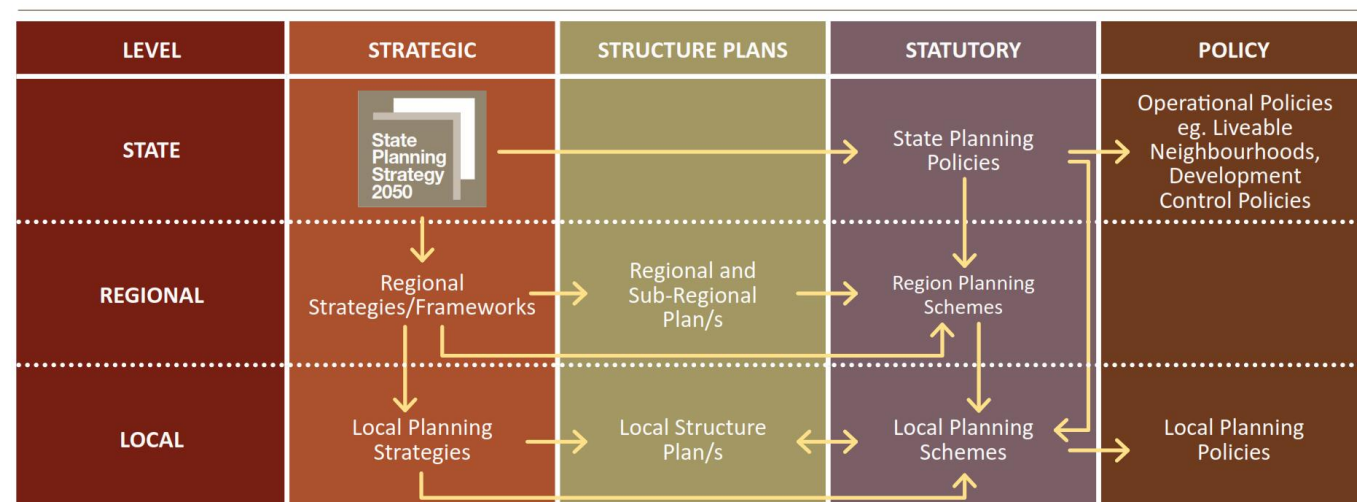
| LEVEL | STRATEGIC | STRUCTURE PLANS | STATUTORY | POLICY |
|---|---|---|---|---|
| STATE | State Planning Strategy 2050 | | State Planning Policies | Operational Policies eg. Liveable Neighbourhoods, Development Control Policies |
| REGIONAL | Regional Strategies/Frameworks | Regional and Sub-Regional Plan/s | Region Planning Schemes | |
| LOCAL | Local Planning Strategies | Local Structure Plan/s | Local Planning Schemes | Local Planning Policies |